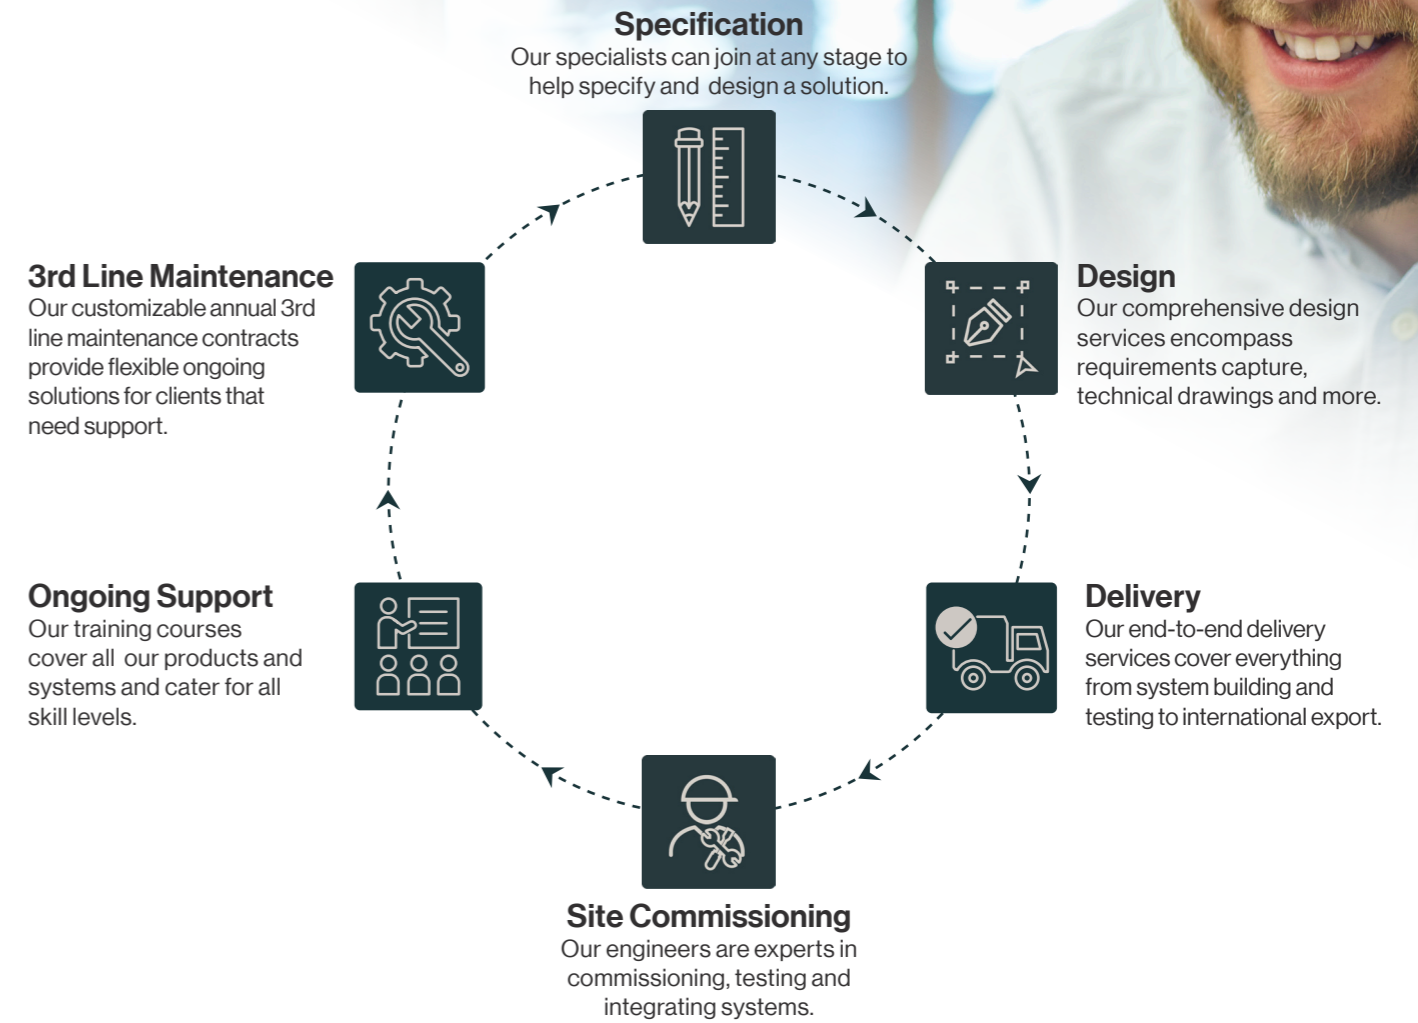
Specification
Our specialists can join at any stage to help specify and design a solution.

Design
Our comprehensive design services encompass requirements capture, technical drawings and more.

Delivery
Our end-to-end delivery services cover everything from system building and testing to international export.

Site Commissioning
Our engineers are experts in commissioning, testing and integrating systems.

Ongoing Support
Our training courses cover all our products and systems and cater for all skill levels.

3rd Line Maintenance
Our customizable annual 3rd line maintenance contracts provide flexible ongoing solutions for clients that need support.